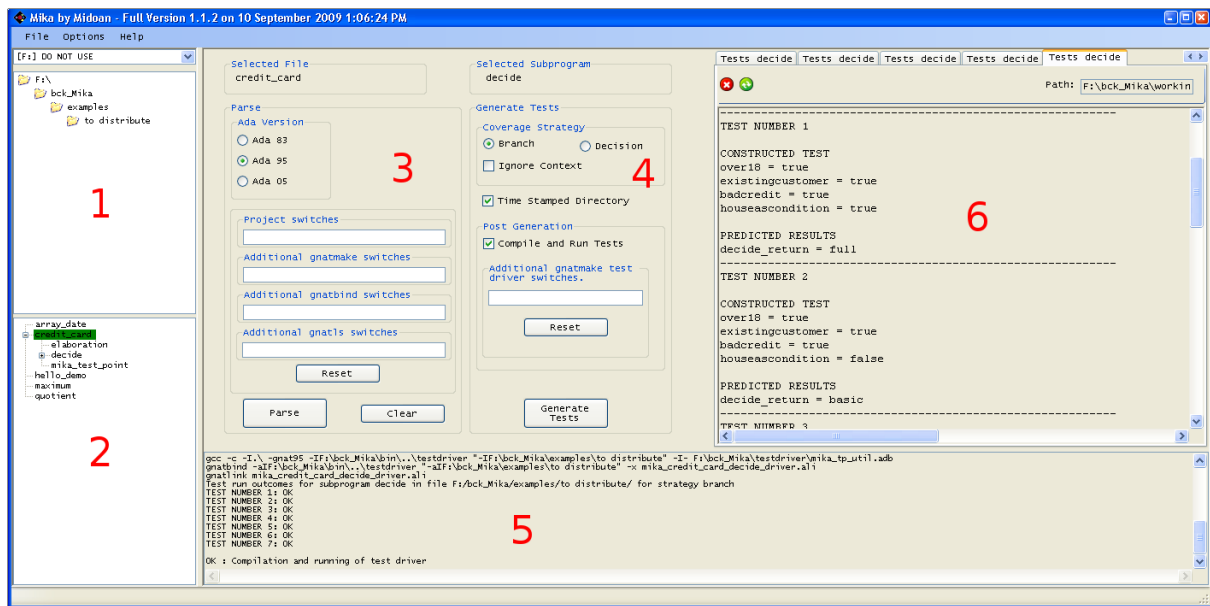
Mika by Midoan - Full Version 1.1.2 on 10 September 2009 1:06:24 PM

File Options Help

[F:] DO NOT USE

F:\
bck_Mika
examples
to distribute

1

array_date
credit_card
elaboration
decide
mika_test_point
hello_demo
maximum
quotient

2

Selected File
credit_card

Parse
Ada Version
Ada 83
Ada 95
Ada 05

3

Project switches

Additional gnatmake switches

Additional gnatbind switches

Additional gnatls switches

Reset

Parse

Clear

Selected Subprogram
decide

Generate Tests
Coverage Strategy
Branch
Decision
Ignore Context

4

Time Stamped Directory

Post Generation
Compile and Run Tests

Additional gnatmake test driver switches.

Reset

Generate Tests

Tests decide | Tests decide | Tests decide | Tests decide | Tests decide

Path: F:\bck_Mika\workin

TEST NUMBER 1

CONSTRUCTED TEST
over18 = true
existingcustomer = true
badcredit = true
houseascondition = true

6

PREDICTED RESULTS
decide_return = full

TEST NUMBER 2

CONSTRUCTED TEST
over18 = true
existingcustomer = true
badcredit = true
houseascondition = false

PREDICTED RESULTS
decide_return = basic

TEST NUMBER 3

gcc -c -I.\ -gnat95 -IF:\bck_Mika\bin\..\testdriver "-IF:\bck_Mika\examples\to distribute" -I- F:\bck_Mika\testdriver\mika_tp_util.adb
gnatbind -aIF:\bck_Mika\bin\..\testdriver "-aIF:\bck_Mika\examples\to distribute" -x mika_credit_card_decide_driver.ali
gnatlink mika_credit_card_decide_driver.ali
Test run outcomes for subprogram decide in file F:/bck_Mika/examples/to distribute/ for strategy branch
TEST NUMBER 1: OK
TEST NUMBER 2: OK
TEST NUMBER 3: OK
TEST NUMBER 4: OK
TEST NUMBER 5: OK
TEST NUMBER 6: OK
TEST NUMBER 7: OK

5

OK : Compilation and running of test driver